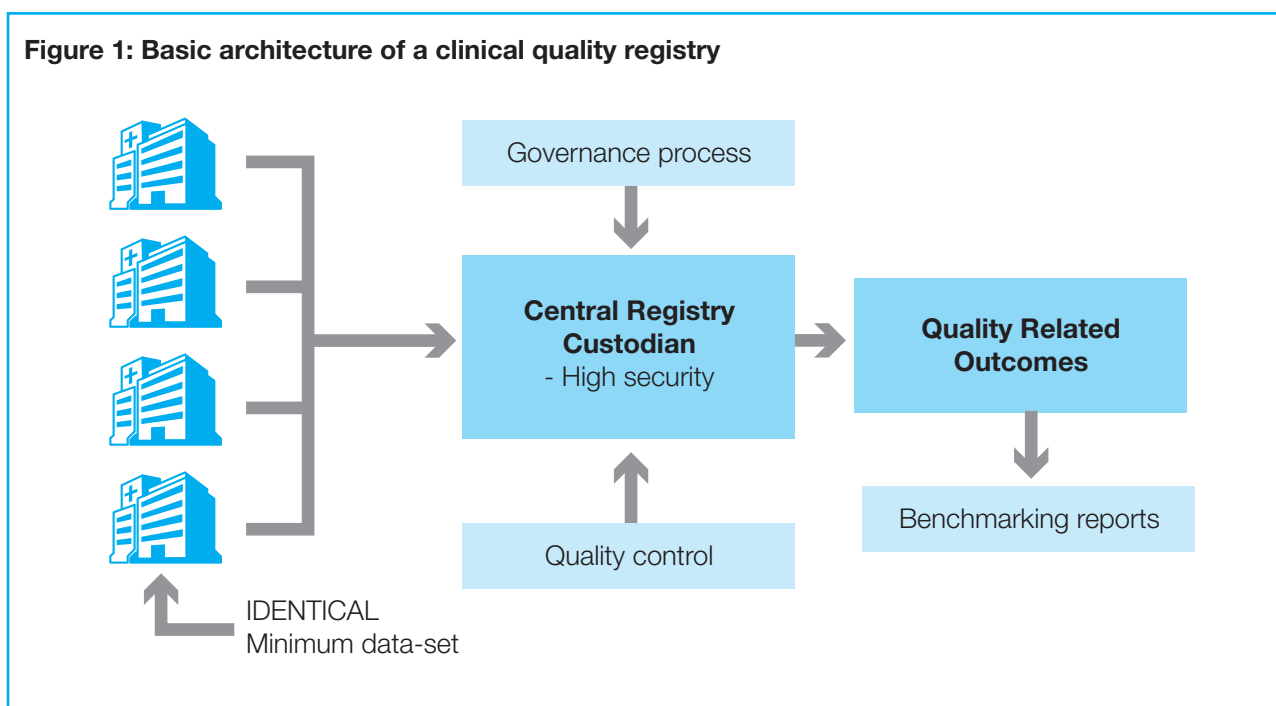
Figure 1: Basic architecture of a clinical quality registry

Governance process

Central Registry Custodian
- High security

Quality Related Outcomes

Benchmarking reports

Quality control

IDENTICAL
Minimum data-set